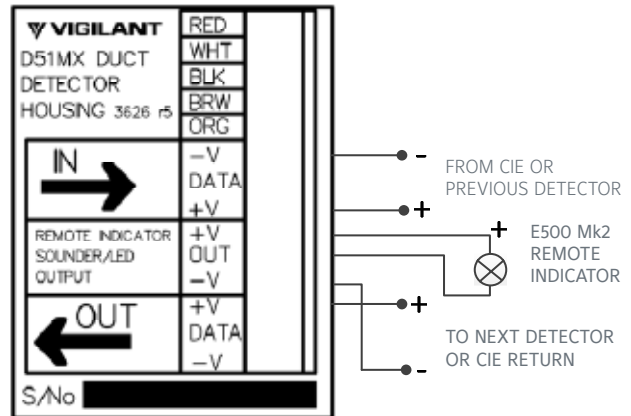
VIGILANT
D51MX DUCT DETECTOR HOUSING 3626 r5

RED
WHT
BLK
BRW
ORG

IN
−V
DATA
+V

REMOTE INDICATOR SOUNDER/LED OUTPUT
+V
OUT
−V

OUT
+V
DATA
−V

S/No

-
FROM CIE OR PREVIOUS DETECTOR
+

+
E500 Mk2 REMOTE INDICATOR
-

+
TO NEXT DETECTOR OR CIE RETURN
-